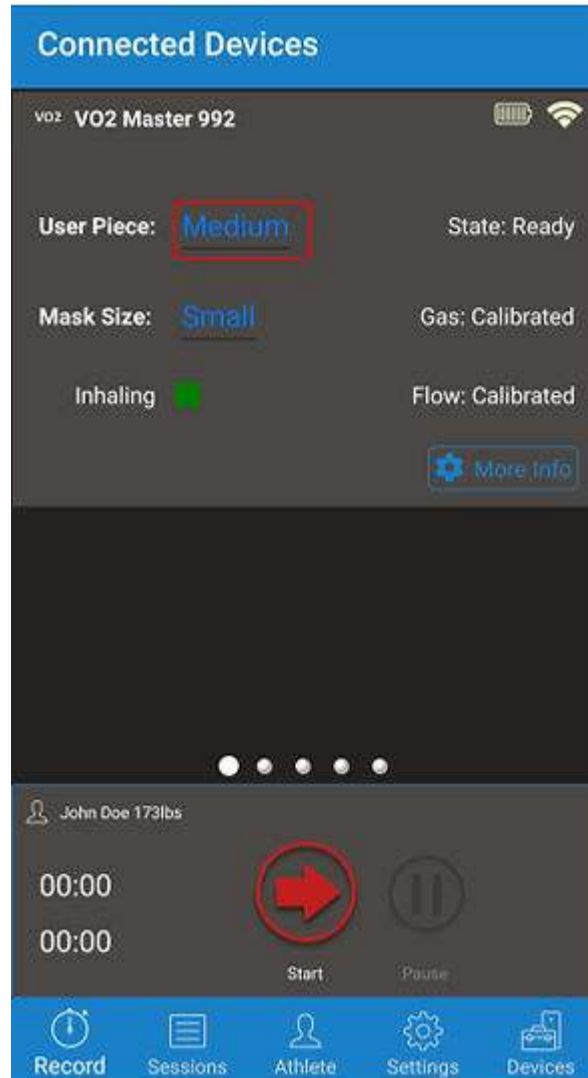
Connected Devices

VO2 VO2 Master 992

User Piece: Medium

State: Ready

Mask Size: Small

Gas: Calibrated

Inhaling

Flow: Calibrated

More Info

John Doe 173lbs

00:00

00:00

Start

Pause

Record

Sessions

Athlete

Settings

Devices